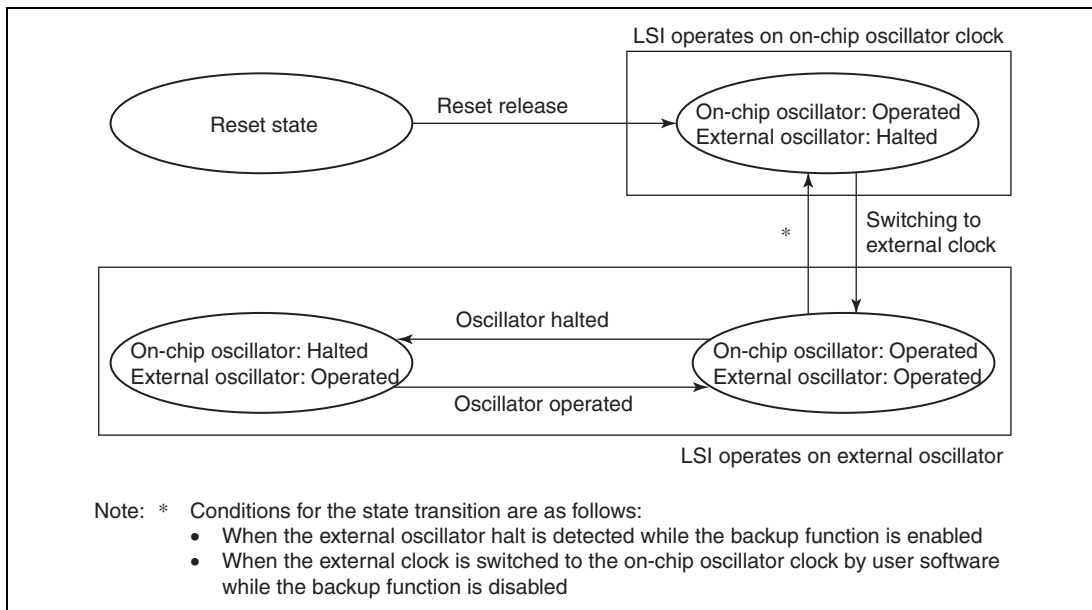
LSI operates on on-chip oscillator clock

Reset state

Reset release

On-chip oscillator: Operated
External oscillator: Halted

*

Switching to external clock

Oscillator halted

On-chip oscillator: Halted
External oscillator: Operated

On-chip oscillator: Operated
External oscillator: Operated

Oscillator operated

LSI operates on external oscillator

Note: * Conditions for the state transition are as follows:
• When the external oscillator halt is detected while the backup function is enabled
• When the external clock is switched to the on-chip oscillator clock by user software while the backup function is disabled